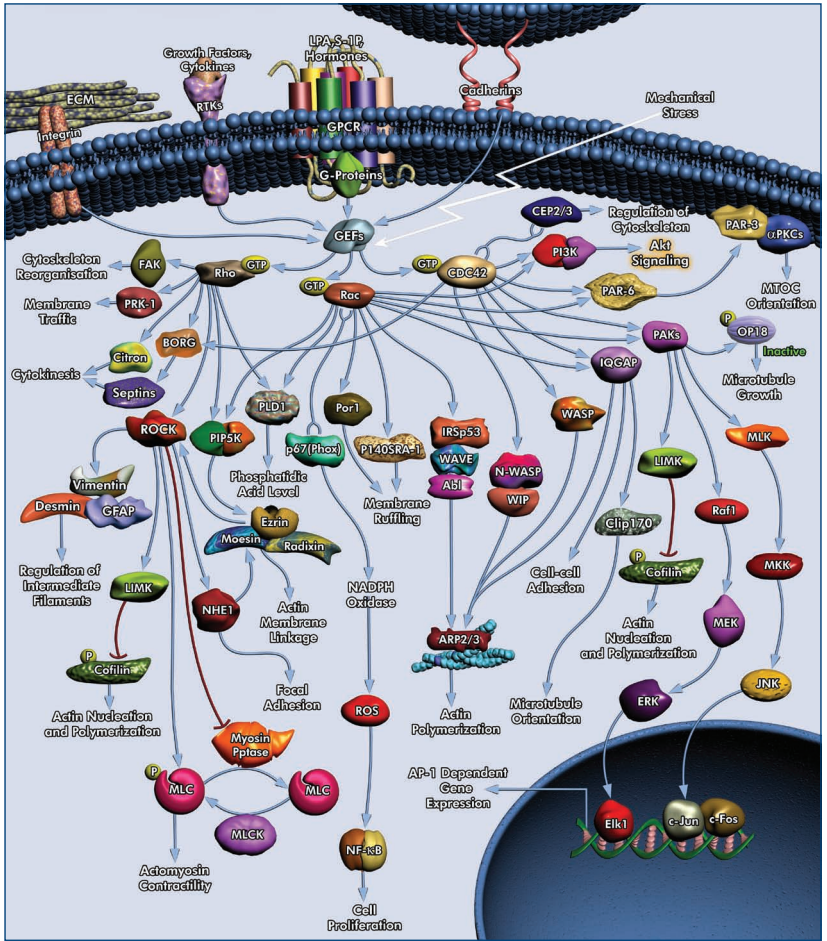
Growth Factors, Cytokines

LPA, S-1P, Hormones

Cadherins

ECM

RTKs

Integrin

GPCR

Mechanical Stress

G-Proteins

CEP2/3

Regulation of Cytoskeleton

PAR-3

αPKCs

GEFs

PI3K

Akt Signaling

Cytoskeleton Reorganisation

FAK

Rho

GTP

GTP

CDC42

Membrane Traffic

PRK-1

GTP

Rac

PAR-6

MTOC Orientation

PAKs

P

OP18

Inactive

Citron

BORG

Cytokinesis

Septins

Microtubule Growth

PLD1

Por1

IQGAP

ROCK

PIP5K

p67(Phox)

P140SRA-1

IRSp53

WASP

MLK

Vimentin

Phosphatidic Acid Level

WAVE

N-WASP

LIMK

Desmin

GFAP

Membrane Ruffling

Abl

WIP

Ezrin

Moesin

Radixin

Clip170

Raf1

Regulation of Intermediate Filaments

LIMK

NADPH Oxidase

Cell-cell Adhesion

P

Cofilin

MKK

NHE1

Actin Membrane Linkage

P

Cofilin

ARP2/3

Actin Nucleation and Polymerization

MEK

Focal Adhesion

Actin Nucleation and Polymerization

Microtubule Orientation

ROS

Actin Polymerization

JNK

ERK

Myosin Pptase

AP-1 Dependent Gene Expression

P

MLC

MLC

Elk1

c-Jun

c-Fos

MLCK

NF-κB

Actomyosin Contractility

Cell Proliferation